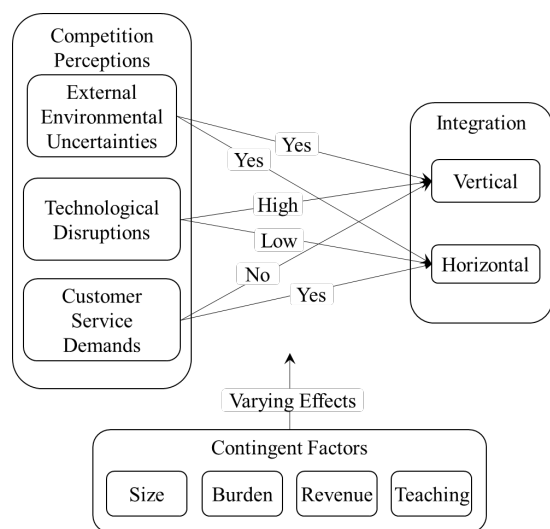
Competition Perceptions

External Environmental Uncertainties

Technological Disruptions

Customer Service Demands

Yes

Yes

High

Low

No

Yes

Integration

Vertical

Horizontal

Varying Effects

Contingent Factors

Size

Burden

Revenue

Teaching